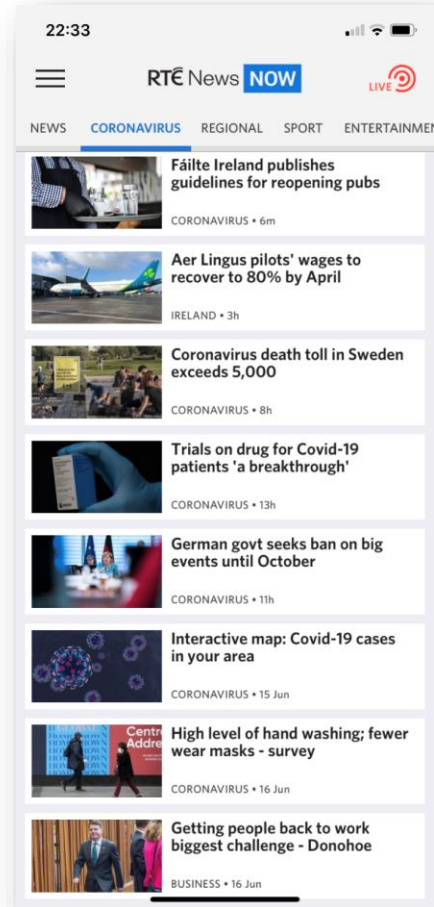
22:33

RTÉ News NOW

LIVE

NEWS CORONAVIRUS REGIONAL SPORT ENTERTAINMEN

Fáilte Ireland publishes guidelines for reopening pubs

CORONAVIRUS • 6m

Aer Lingus pilots' wages to recover to 80% by April

IRELAND • 3h

Coronavirus death toll in Sweden exceeds 5,000

CORONAVIRUS • 8h

Trials on drug for Covid-19 patients 'a breakthrough'

CORONAVIRUS • 13h

German govt seeks ban on big events until October

CORONAVIRUS • 11h

Interactive map: Covid-19 cases in your area

CORONAVIRUS • 15 Jun

Centr Addre

High level of hand washing; fewer wear masks - survey

CORONAVIRUS • 16 Jun

Getting people back to work biggest challenge - Donohoe

BUSINESS • 16 Jun